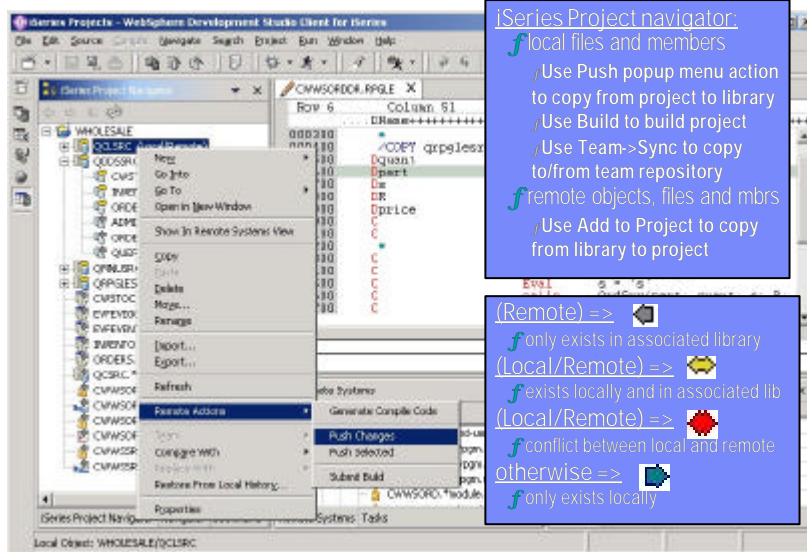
iSeries Projects - WebSphere Development Studio Client for iSeries
File Edit Source Compile Navigate Search Project Run Window Help

iSeries Project Navigator
WHOLESALE
QCLSRC (Local/Remote)
QDDSSRC
CWST
INVE
ORDE
ADMI
ORDE
QUIP
QPNLSRC
QRPGLES
CWSTOC
EVFEVE
EVFEVE
INVENTO
ORDERS
QCSRC
CWWSOF
CWWSOF
CWWSOF
CWWSSR
CWWSSR

New
Go Into
Go To
Open in New Window
Show In Remote Systems View
Copy
Paste
Delete
Move...
Rename
Import...
Export...
Refresh
Remote Actions
Team
Compare With
Replace With
Restore From Local History...
Properties

Generate Compile Code
Push Changes
Push Selected
Submit Build

CWWSORDOR.RPGLE
Row 6 Column 51
DName++++++++++
000280
000290
000300
000310
/COPY qrpglesr
Dquant
Dpart
Dx
DX
Dprice
C
C
C
C
C
C
Eval s = 's'

CWWSORD.*module
iSeries Project Navig
Remote Systems Tasks
Local Object: WHOLESALE/QCLSRC

iSeries Project navigator:
local files and members
Use Push popup menu action to copy from project to library
Use Build to build project
Use Team->Sync to copy to/from team repository
remote objects, files and mbrs
Use Add to Project to copy from library to project

(Remote) =>
only exists in associated library
(Local/Remote) =>
exists locally and in associated lib
(Local/Remote) =>
conflict between local and remote
otherwise =>
only exists locally